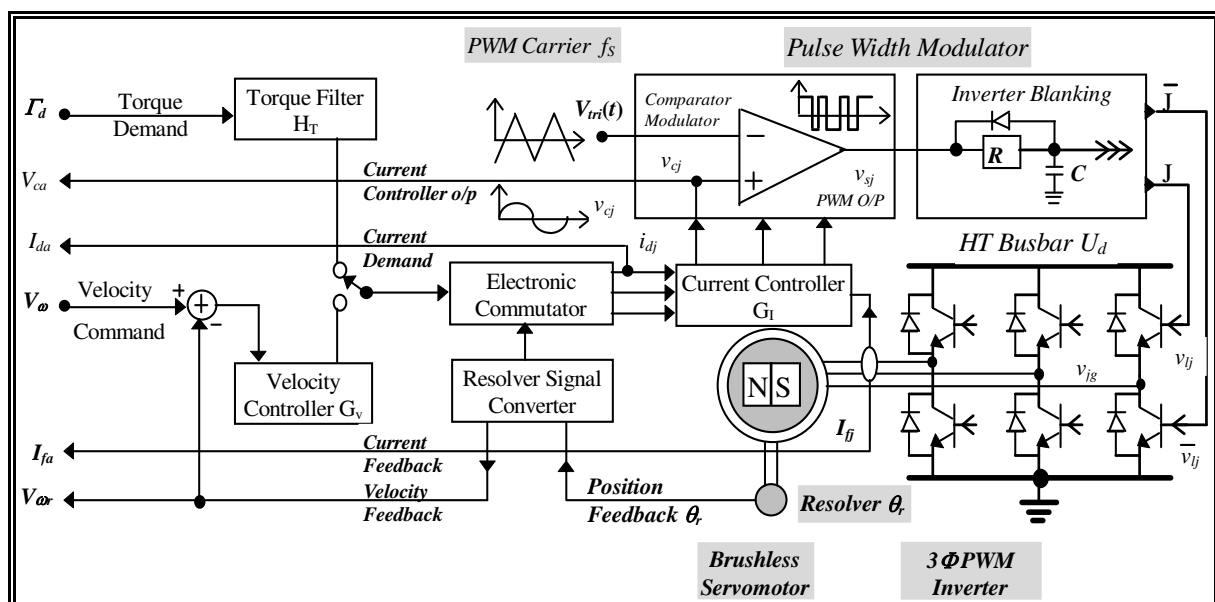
PWM Carrier $f_S$

Pulse Width Modulator

$\Gamma_d$

Torque Demand

Torque Filter $H_T$

$V_{tri}(t)$

Comparator Modulator

Inverter Blanking

$\bar{J}$

$V_{ca}$

Current Controller o/p

$v_{cj}$

$v_{sj}$

PWM O/P

$R$

$C$

J

$v_{cj}$

$I_{da}$

Current Demand

$i_{dj}$

HT Busbar $U_d$

$V_\omega$

Velocity Command

+

-

Electronic Commutator

Current Controller $G_I$

Velocity Controller $G_v$

Resolver Signal Converter

N S

$v_{jg}$

$v_{lj}$

$I_{fj}$

$I_{fa}$

Current Feedback

$V_{\omega r}$

Velocity Feedback

Position Feedback $\theta_r$

Resolver $\theta_r$

$\bar{v}_{lj}$

Brushless Servomotor

3$\Phi$PWM Inverter